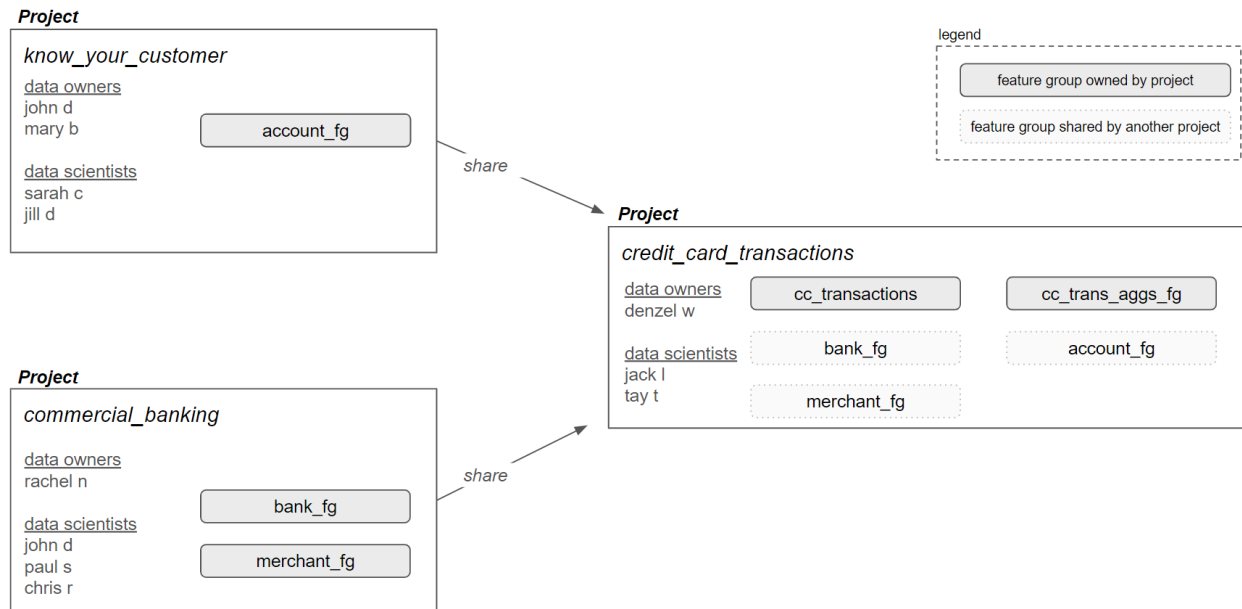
Project

know_your_customer

data owners
john d
mary b

account_fg

data scientists
sarah c
jill d

share

legend

feature group owned by project

feature group shared by another project

Project

credit_card_transactions

data owners
denzel w

cc_transactions

cc_trans_aggs_fg

data scientists
jack l
tay t

bank_fg

account_fg

merchant_fg

Project

commercial_banking

data owners
rachel n

bank_fg

data scientists
john d
paul s
chris r

merchant_fg

share